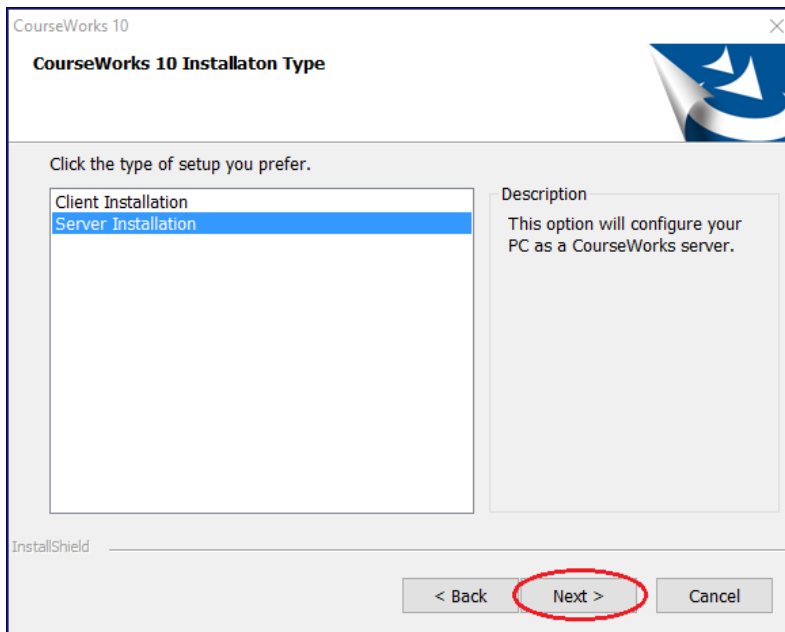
CourseWorks 10

CourseWorks 10 Installaton Type

Click the type of setup you prefer.

Client Installation
Server Installation

Description

This option will configure your PC as a CourseWorks server.

InstallShield

< Back

Next >

Cancel